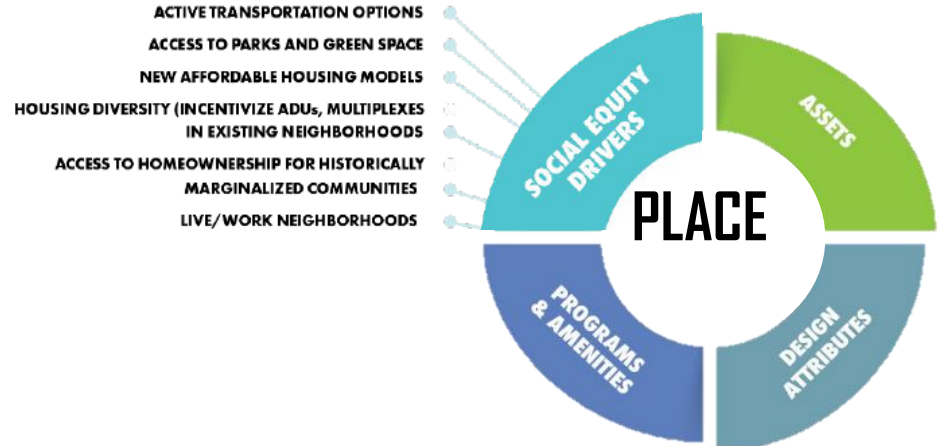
ACTIVE TRANSPORTATION OPTIONS
ACCESS TO PARKS AND GREEN SPACE
NEW AFFORDABLE HOUSING MODELS
HOUSING DIVERSITY (INCENTIVIZE ADUs, MULTIPLEXES IN EXISTING NEIGHBORHOODS
ACCESS TO HOMEOWNERSHIP FOR HISTORICALLY MARGINALIZED COMMUNITIES
LIVE/WORK NEIGHBORHOODS

SOCIAL EQUITY DRIVERS

ASSETS

PLACE

PROGRAMS & AMENITIES

DESIGN ATTRIBUTES